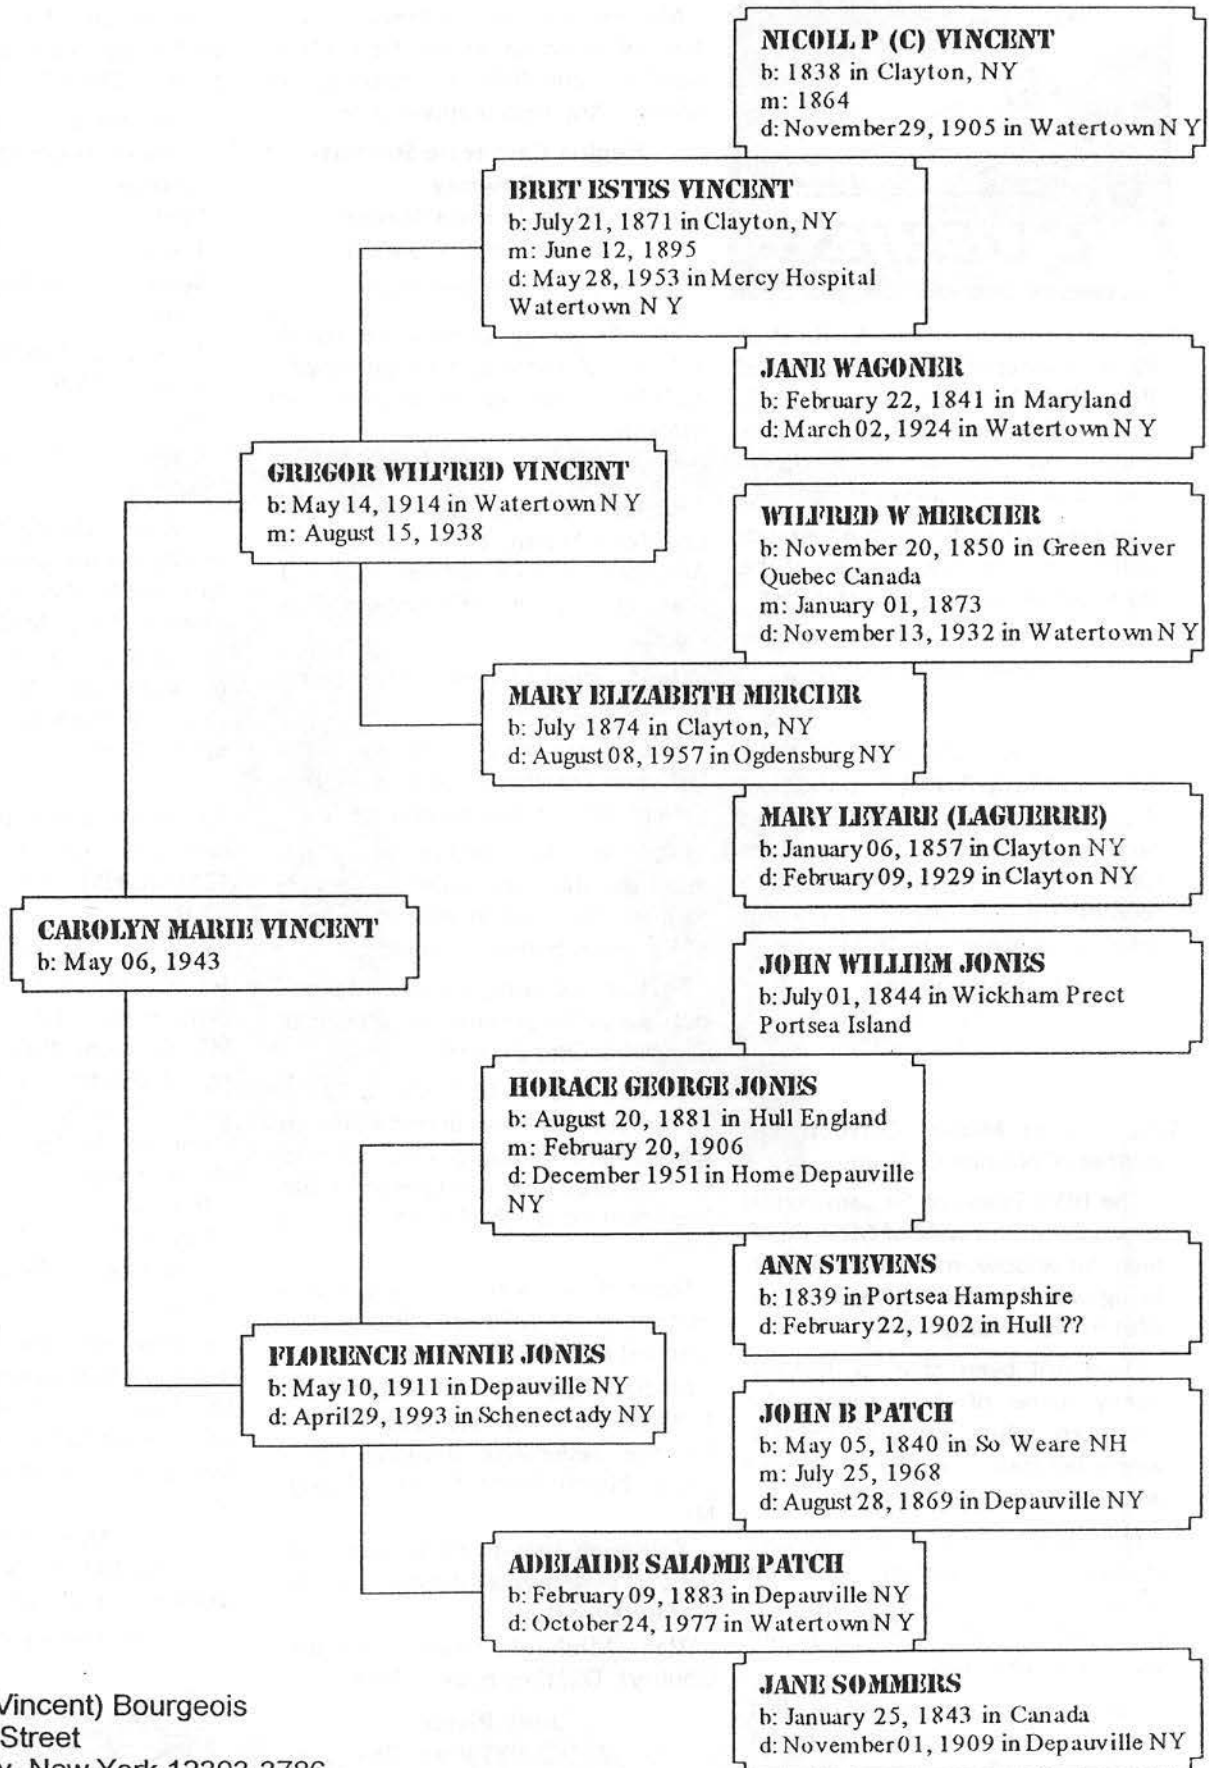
NICOLL P (C) VINCENT
b: 1838 in Clayton, NY
m: 1864
d: November29, 1905 in Watertown N Y

BRET ESTES VINCENT
b: July 21, 1871 in Clayton, NY
m: June 12, 1895
d: May 28, 1953 in Mercy Hospital Watertown N Y

JANE WAGONER
b: February 22, 1841 in Maryland
d: March 02, 1924 in Watertown N Y

GREGOR WILFRED VINCENT
b: May 14, 1914 in Watertown N Y
m: August 15, 1938

WILFRED W MERCIER
b: November 20, 1850 in Green River Quebec Canada
m: January 01, 1873
d: November 13, 1932 in Watertown N Y

MARY ELIZABETH MERCIER
b: July 1874 in Clayton, NY
d: August 08, 1957 in Ogdensburg NY

MARY LEYARE (LAGUERRE)
b: January 06, 1857 in Clayton NY
d: February 09, 1929 in Clayton NY

CAROLYN MARIE VINCENT
b: May 06, 1943

JOHN WILLIEM JONES
b: July 01, 1844 in Wickham Prect Portsea Island

HORACE GEORGE JONES
b: August 20, 1881 in Hull England
m: February 20, 1906
d: December 1951 in Home Depauville NY

ANN STEVENS
b: 1839 in Portsea Hampshire
d: February 22, 1902 in Hull ??

FLORENCE MINNIE JONES
b: May 10, 1911 in Depauville NY
d: April29, 1993 in Schenectady NY

JOHN B PATCH
b: May 05, 1840 in So Weare NH
m: July 25, 1968
d: August 28, 1869 in Depauville NY

ADELAIDE SALOME PATCH
b: February 09, 1883 in Depauville NY
d: October 24, 1977 in Watertown N Y

JANE SOMMERS
b: January 25, 1843 in Canada
d: November 01, 1909 in Depauville NY

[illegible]Vincent) Bourgeois
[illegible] Street
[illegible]y, New York 12303-3786